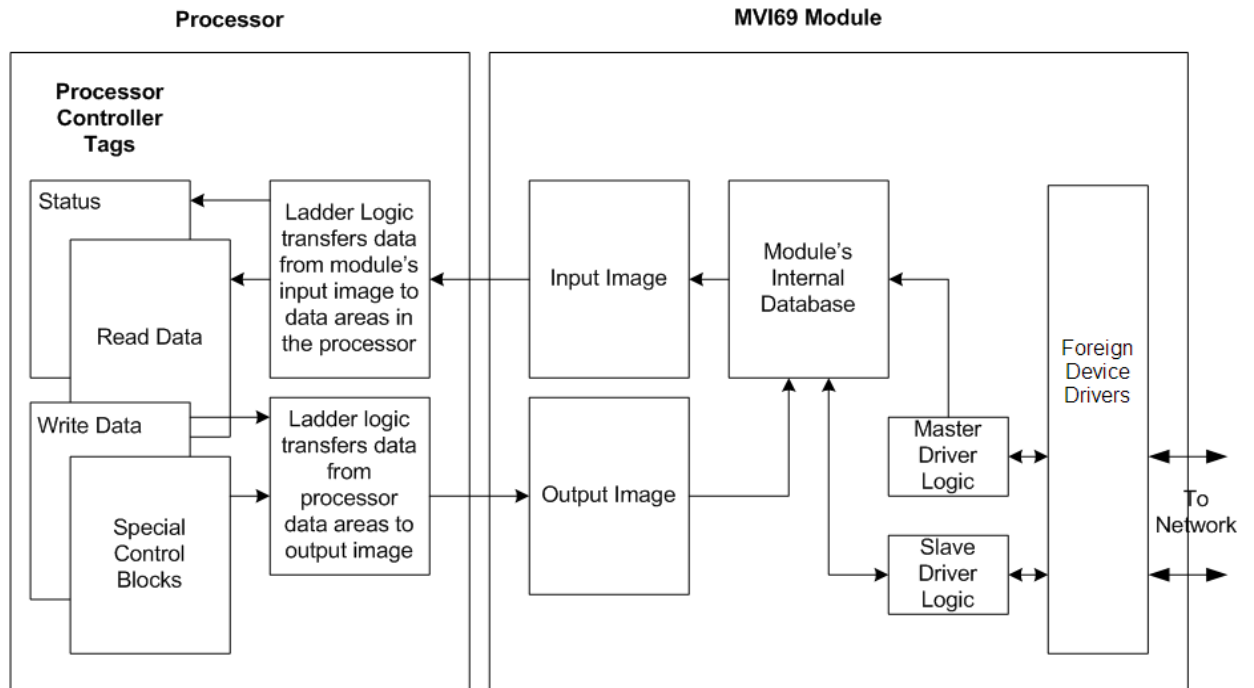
Processor

MVI69 Module

Processor Controller Tags

Status

Read Data

Write Data

Special Control Blocks

Ladder Logic transfers data from module's input image to data areas in the processor

Ladder logic transfers data from processor data areas to output image

Input Image

Output Image

Module's Internal Database

Master Driver Logic

Slave Driver Logic

Foreign Device Drivers

To Network